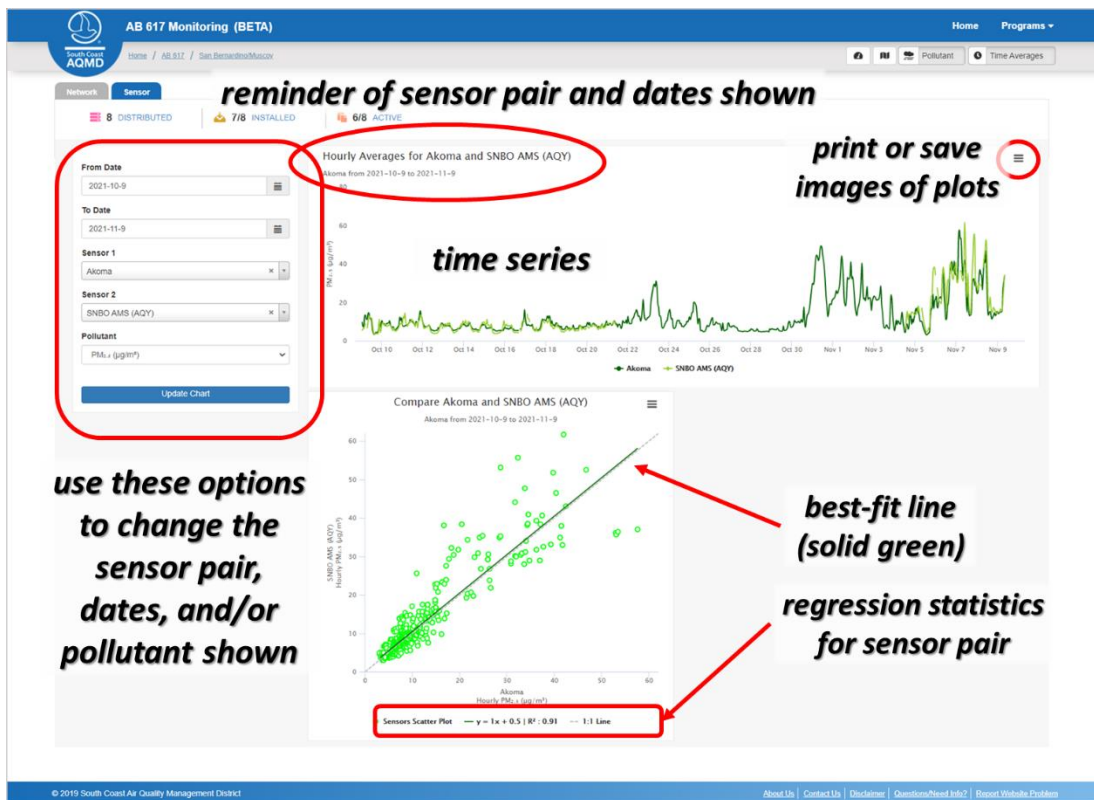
South Coast AQMD

AB 617 Monitoring (BETA)

Home Programs ▾

Home / AB 617 / San Bernardino/Muscoy

Pollutant Time Averages

Network Sensor

reminder of sensor pair and dates shown

8 DISTRIBUTED 7/8 INSTALLED 6/8 ACTIVE

From Date
2021-10-9

To Date
2021-11-9

Sensor 1
Akoma

Sensor 2
SNBO AMS (AQY)

Pollutant
PM$_{2.5}$ (µg/m³)

Update Chart

Hourly Averages for Akoma and SNBO AMS (AQY)
Akoma from 2021-10-9 to 2021-11-9

print or save images of plots

time series

PM$_{2.5}$ (µg/m³)

0 20 40 60 80

Oct 10 Oct 12 Oct 14 Oct 16 Oct 18 Oct 20 Oct 22 Oct 24 Oct 26 Oct 28 Oct 30 Nov 1 Nov 3 Nov 5 Nov 7 Nov 9

Akoma SNBO AMS (AQY)

Compare Akoma and SNBO AMS (AQY)
Akoma from 2021-10-9 to 2021-11-9

SNBO AMS (AQY) Hourly PM$_{2.5}$ (µg/m³)

0 10 20 30 40 50 60

Akoma Hourly PM$_{2.5}$ (µg/m³)

use these options to change the sensor pair, dates, and/or pollutant shown

best-fit line (solid green)

regression statistics for sensor pair

Sensors Scatter Plot — y = 1x + 0.5 | R²: 0.91 -- 1:1 Line

© 2019 South Coast Air Quality Management District

About Us | Contact Us | Disclaimer | Questions/Need Info? | Report Website Problem